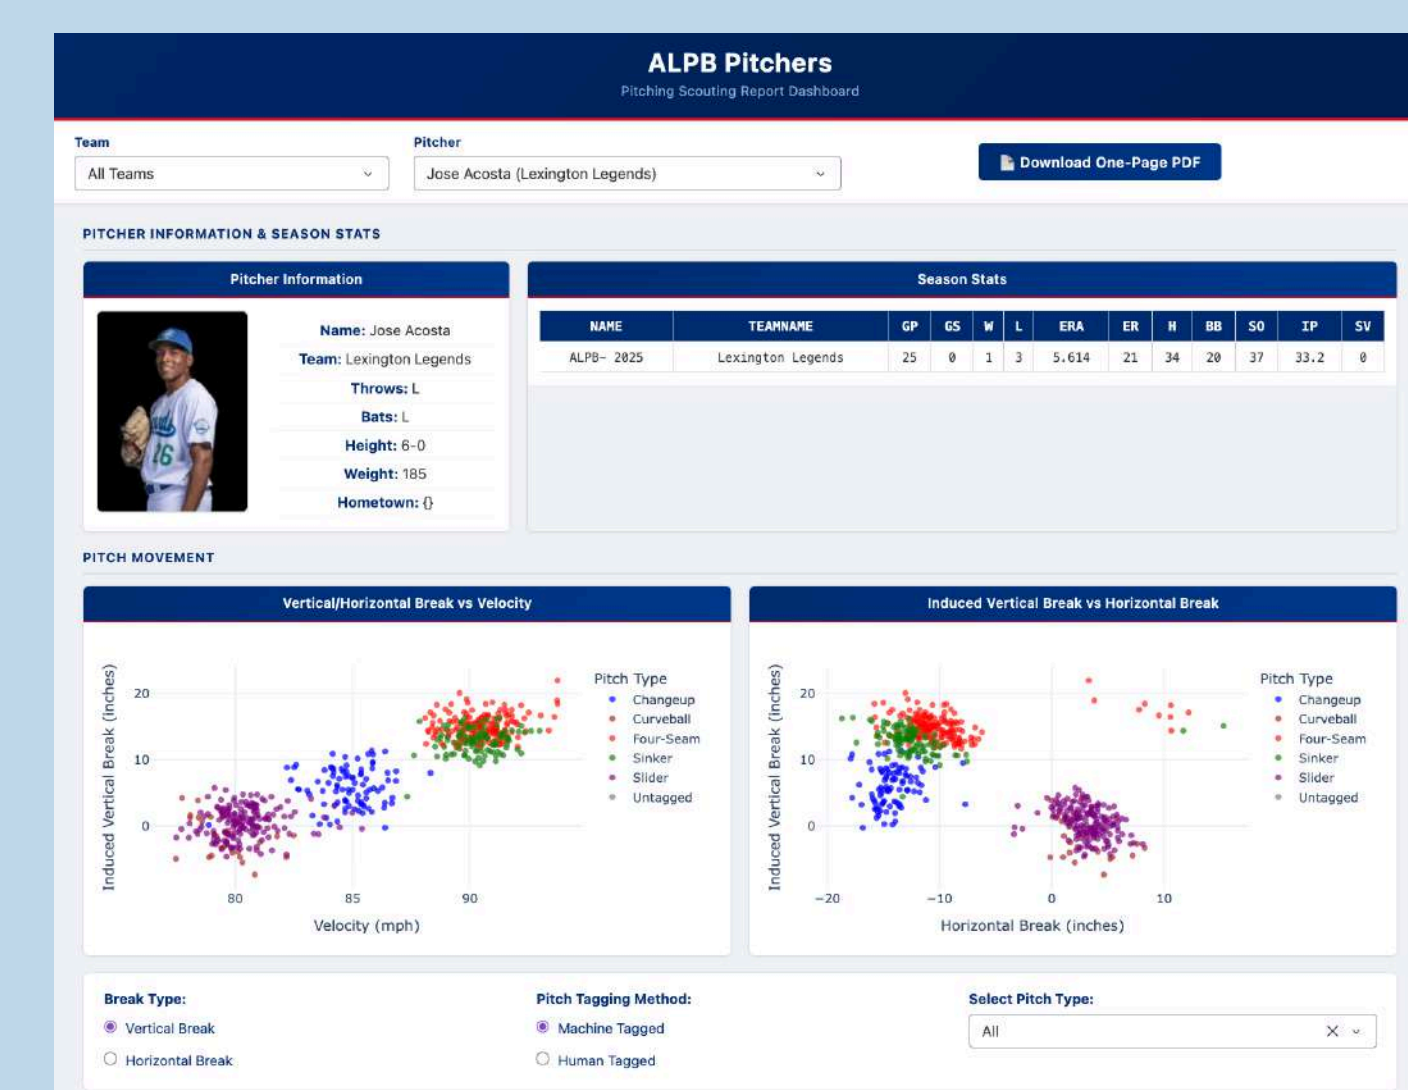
ALPB Pitchers
Pitching Scouting Report Dashboard

Team
All Teams

Pitcher
Jose Acosta (Lexington Legends)

Download One-Page PDF

PITCHER INFORMATION & SEASON STATS

Pitcher Information

Name: Jose Acosta
Team: Lexington Legends
Throws: L
Bats: L
Height: 6-0
Weight: 185
Hometown: {}

Season Stats

| NAME | TEAMNAME | GP | GS | W | L | ERA | ER | H | BB | SO | IP | SV |
|---|---|---|---|---|---|---|---|---|---|---|---|---|
| ALPB- 2025 | Lexington Legends | 25 | 0 | 1 | 3 | 5.614 | 21 | 34 | 20 | 37 | 33.2 | 0 |

PITCH MOVEMENT

Vertical/Horizontal Break vs Velocity

Induced Vertical Break (inches)
20
10
0
80
85
90
Velocity (mph)

Pitch Type
Changeup
Curveball
Four-Seam
Sinker
Slider
Untagged

Induced Vertical Break vs Horizontal Break

Induced Vertical Break (inches)
20
10
0
−20
−10
0
10
Horizontal Break (inches)

Pitch Type
Changeup
Curveball
Four-Seam
Sinker
Slider
Untagged

Break Type:
Vertical Break
Horizontal Break

Pitch Tagging Method:
Machine Tagged
Human Tagged

Select Pitch Type:
All